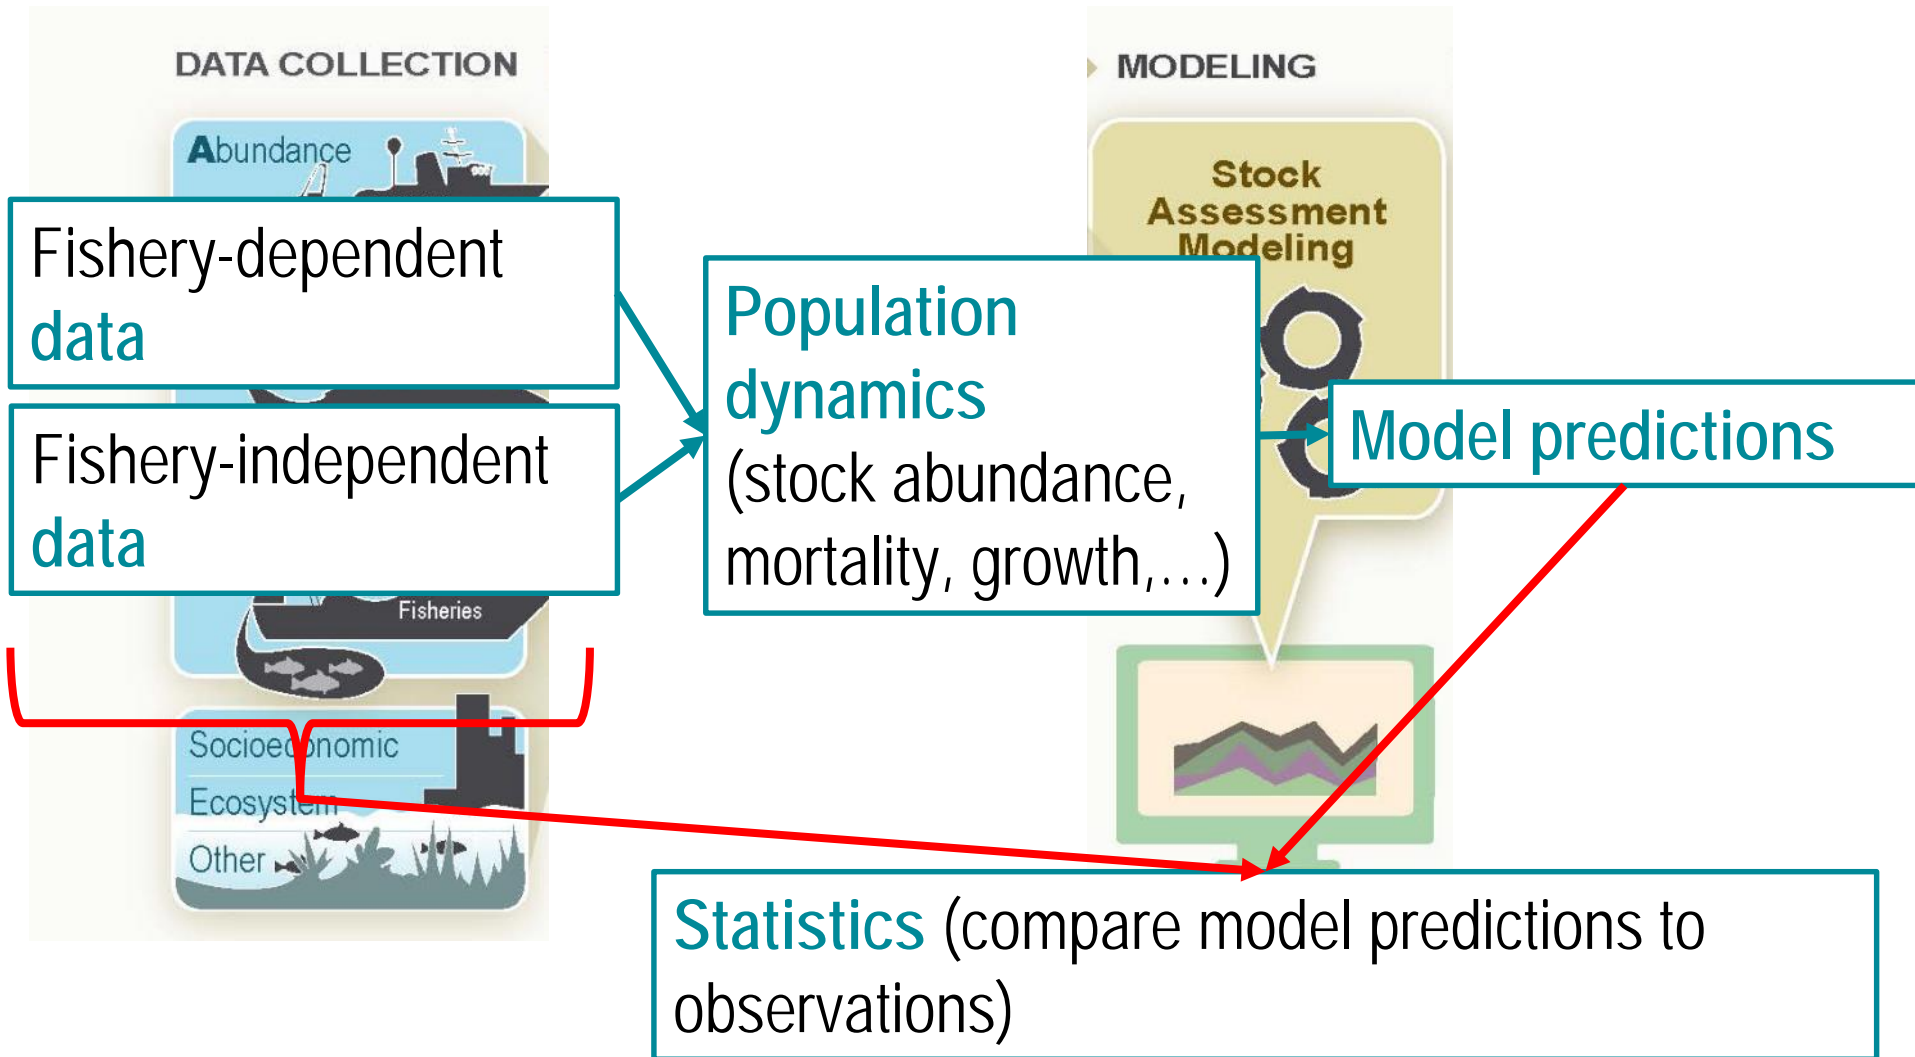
DATA COLLECTION

Abundance

Fishery-dependent data

Fishery-independent data

Fisheries

Socioeconomic

Ecosystem

Other

MODELING

Stock Assessment Modeling

Population dynamics (stock abundance, mortality, growth,…)

Model predictions

Statistics (compare model predictions to observations)